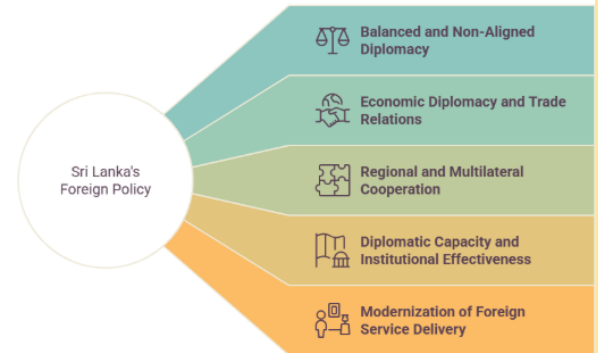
Sri Lanka's Foreign Policy

Balanced and Non-Aligned Diplomacy

Economic Diplomacy and Trade Relations

Regional and Multilateral Cooperation

Diplomatic Capacity and Institutional Effectiveness

Modernization of Foreign Service Delivery